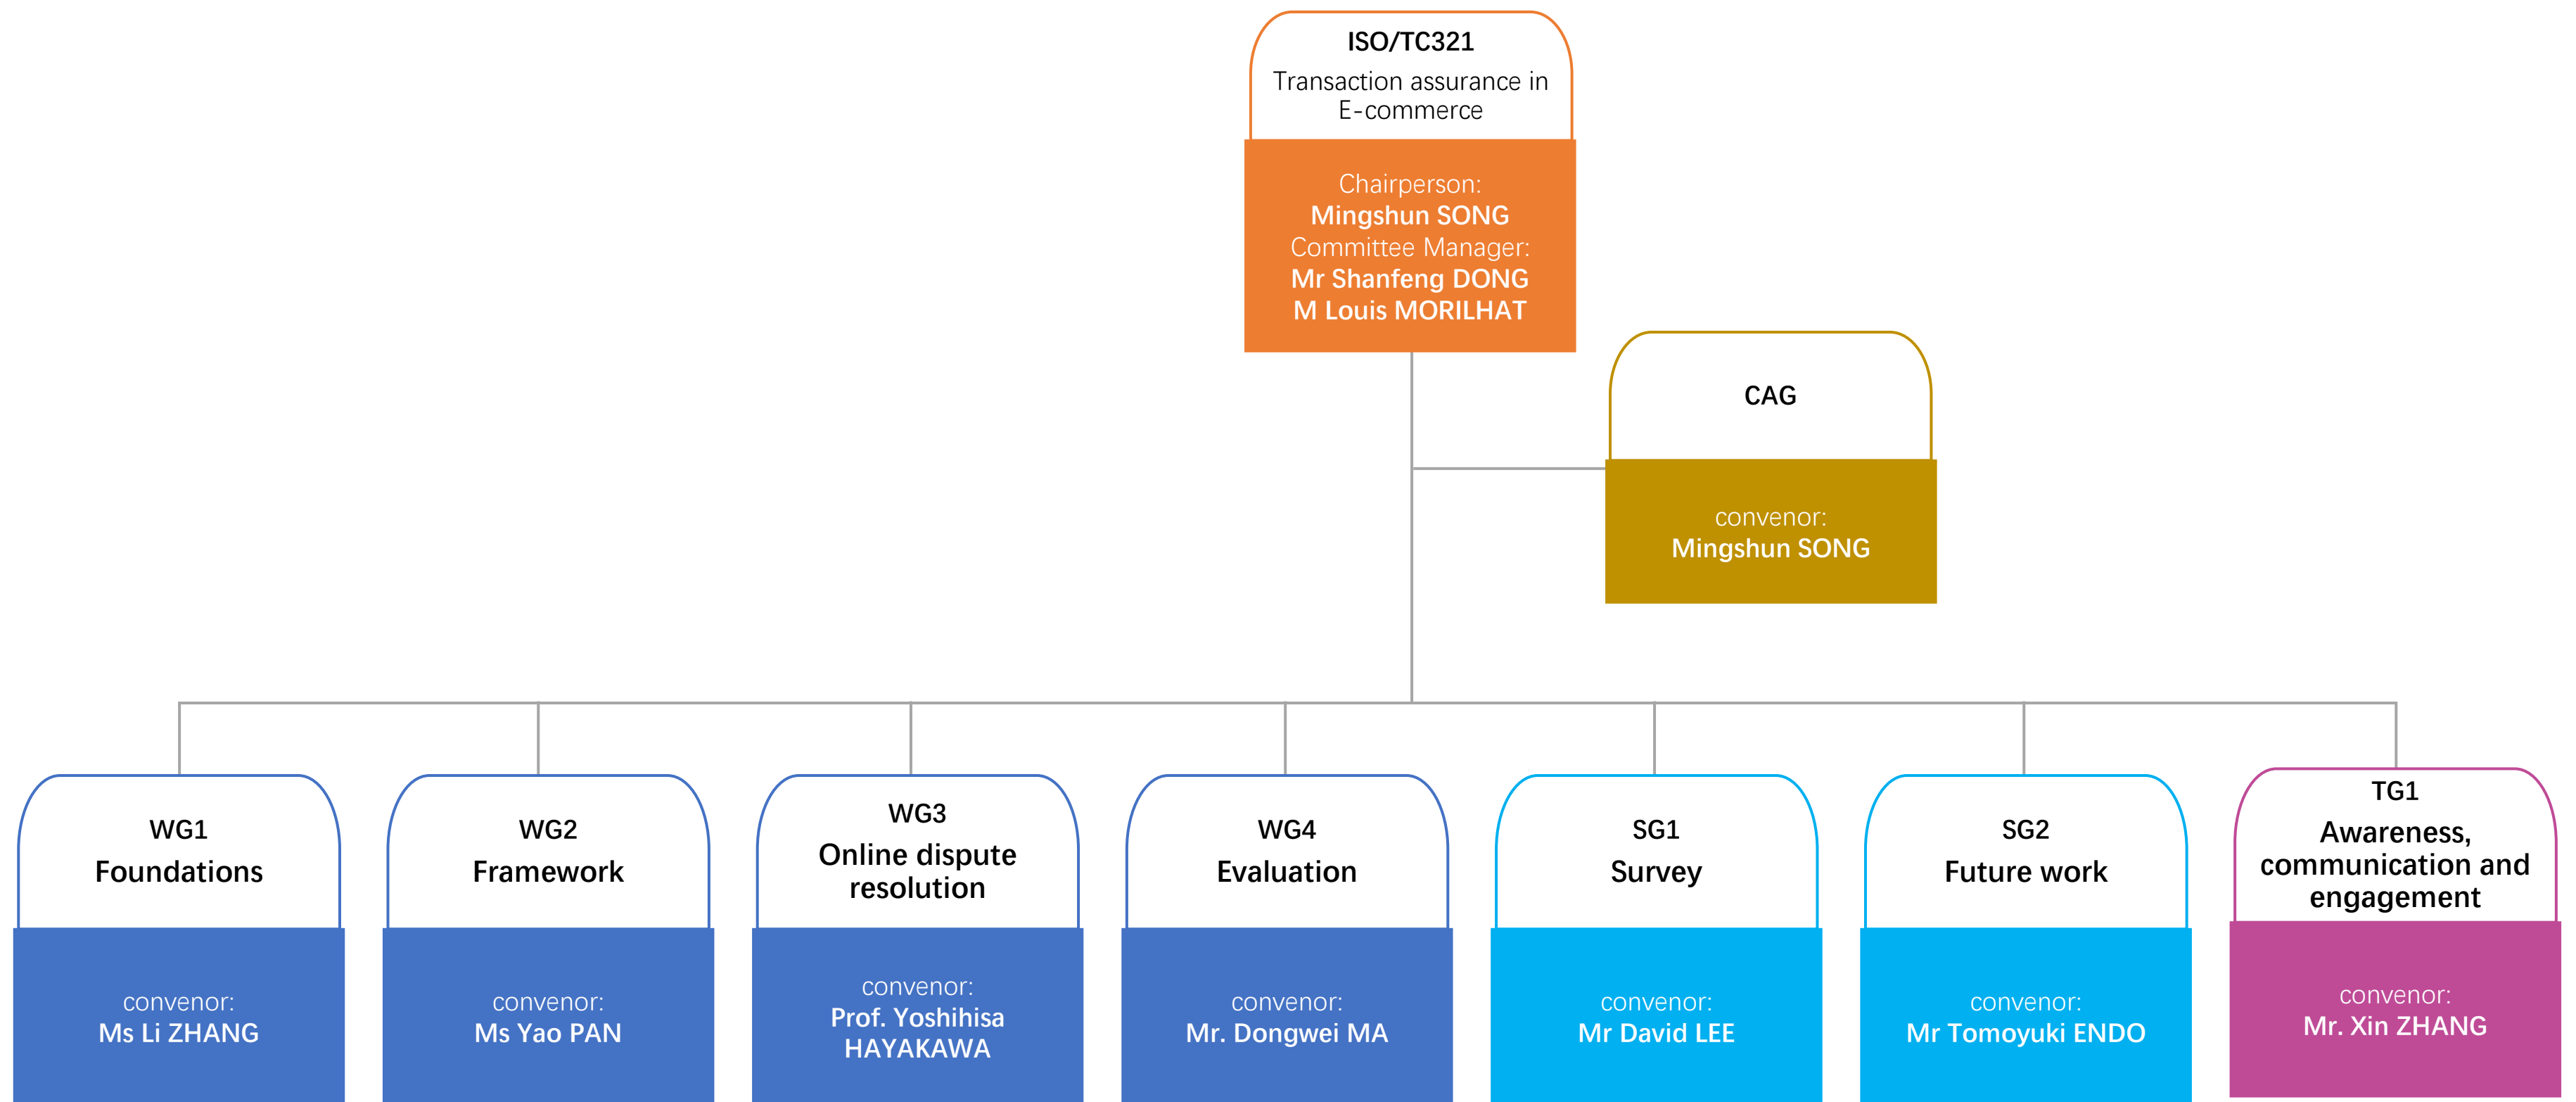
ISO/TC321
Transaction assurance in E-commerce

Chairperson:
Mingshun SONG
Committee Manager:
Mr Shanfeng DONG
M Louis MORILHAT

CAG

convenor:
Mingshun SONG

WG1
Foundations

convenor:
Ms Li ZHANG

WG2
Framework

convenor:
Ms Yao PAN

WG3
Online dispute resolution

convenor:
Prof. Yoshihisa HAYAKAWA

WG4
Evaluation

convenor:
Mr. Dongwei MA

SG1
Survey

convenor:
Mr David LEE

SG2
Future work

convenor:
Mr Tomoyuki ENDO

TG1
Awareness, communication and engagement

convenor:
Mr. Xin ZHANG